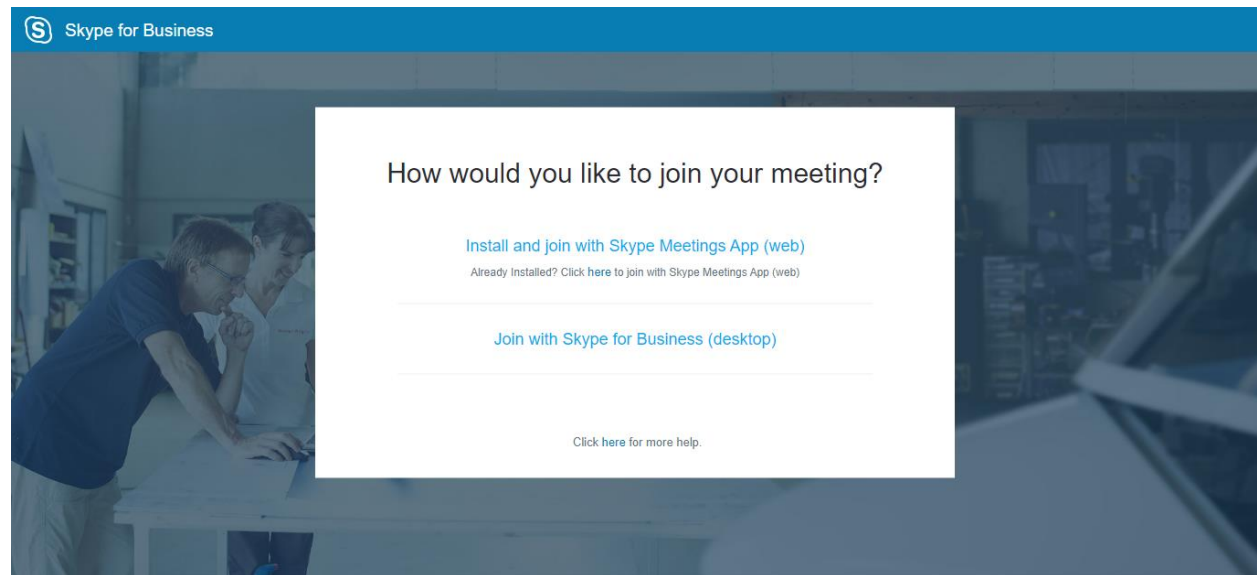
S Skype for Business

How would you like to join your meeting?

Install and join with Skype Meetings App (web)

Already Installed? Click here to join with Skype Meetings App (web)

Join with Skype for Business (desktop)

Click here for more help.